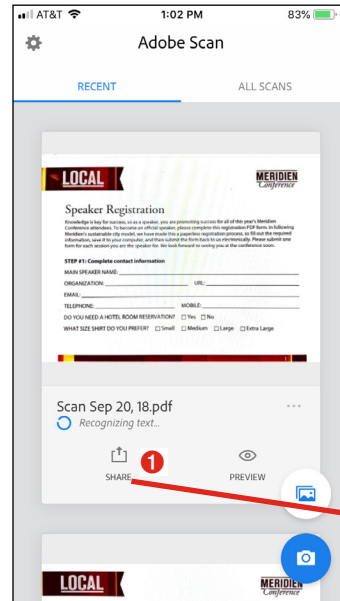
AT&T 1:02 PM 83%

Adobe Scan

RECENT ALL SCANS

LOCAL

MERIDIEN Conference

Speaker Registration

Knowledge is key for success, so as a speaker, you are promoting success for all of this year's Meridien Conference attendees. To become an official speaker, please complete this registration PDF form. In following Meridien's sustainable city model, we have made this a paperless registration process, so fill out the required information, save it to your computer, and then submit the form back to us electronically. Please submit one form for each session you are the speaker for. We look forward to seeing you at the conference soon.

STEP #1: Complete contact information

MAIN SPEAKER NAME:

ORGANIZATION: URL:

EMAIL:

TELEPHONE: MOBILE:

DO YOU NEED A HOTEL ROOM RESERVATION? ☐ Yes ☐ No

WHAT SIZE SHIRT DO YOU PREFER? ☐ Small ☐ Medium ☐ Large ☐ Extra Large

Scan Sep 20, 18.pdf

Recognizing text...

1

SHARE PREVIEW

LOCAL

MERIDIEN Conference